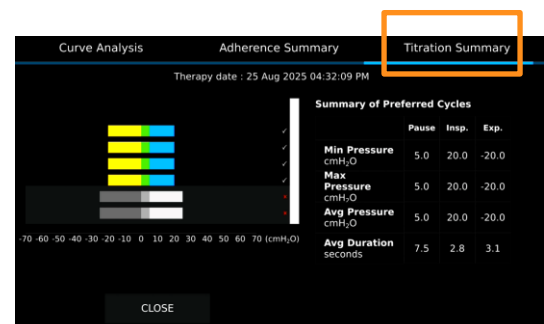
Curve Analysis
Adherence Summary
Titration Summary

Therapy date : 25 Aug 2025 04:32:09 PM

✓
✓
✓
✓
*
*

-70 -60 -50 -40 -30 -20 -10 0 10 20 30 40 50 60 70 (cmH$_2$O)

Summary of Preferred Cycles

| | Pause | Insp. | Exp. |
|---|---|---|---|
| Min Pressure cmH$_2$O | 5.0 | 20.0 | -20.0 |
| Max Pressure cmH$_2$O | 5.0 | 20.0 | -20.0 |
| Avg Pressure cmH$_2$O | 5.0 | 20.0 | -20.0 |
| Avg Duration seconds | 7.5 | 2.8 | 3.1 |

CLOSE